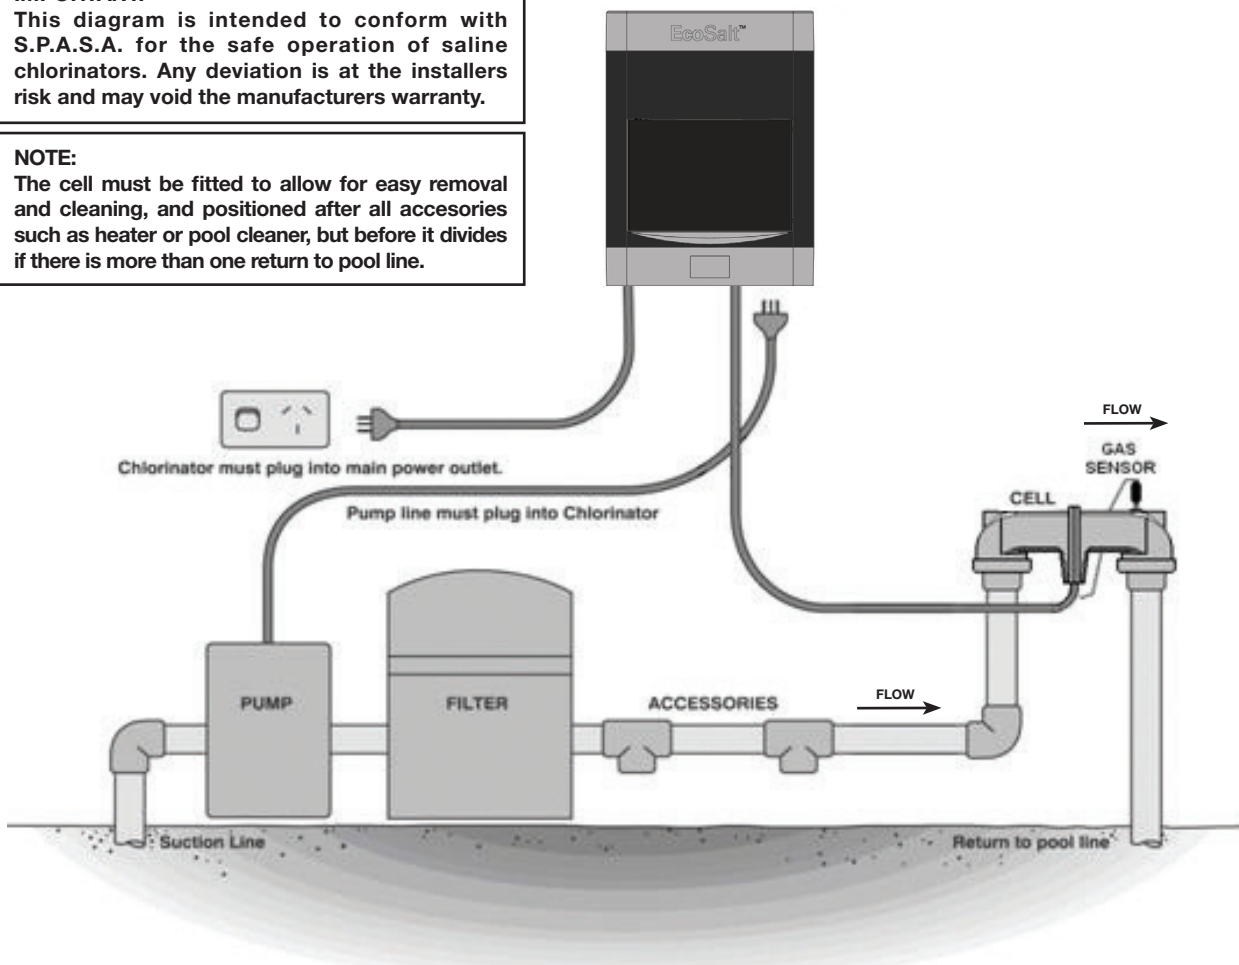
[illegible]
This diagram is intended to conform with S.P.A.S.A. for the safe operation of saline chlorinators. Any deviation is at the installers risk and may void the manufacturers warranty.

NOTE:
The cell must be fitted to allow for easy removal and cleaning, and positioned after all accesories such as heater or pool cleaner, but before it divides if there is more than one return to pool line.

EcoSalt™

Chlorinator must plug into main power outlet.

Pump line must plug into Chlorinator

FLOW

GAS SENSOR

CELL

PUMP

FILTER

ACCESSORIES

FLOW

Suction Line

Return to pool line